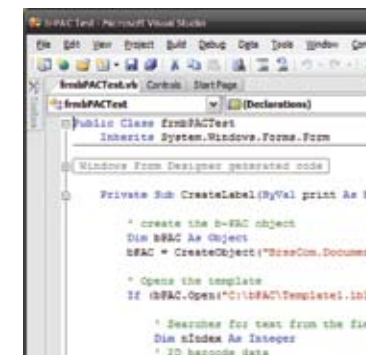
b-PAC Test - Microsoft Visual Studio

File Edit View Project Build Debug Data Tools Window Co

frmbPACTest.vb Controls Start Page

frmbPACTest (Declarations)

Public Class frmbPACTest
Inherits System.Windows.Forms.Form

Windows Form Designer generated code

Private Sub CreateLabel(ByVal print As

' create the b-PAC object
Dim bPAC As Object
bPAC = CreateObject("BrssCom.Documen

' Opens the template
If (bPAC.Open("C:\bPAC\Template1.lb

' Searches for text from the fie
Dim nIndex As Integer
' 2D barcode data